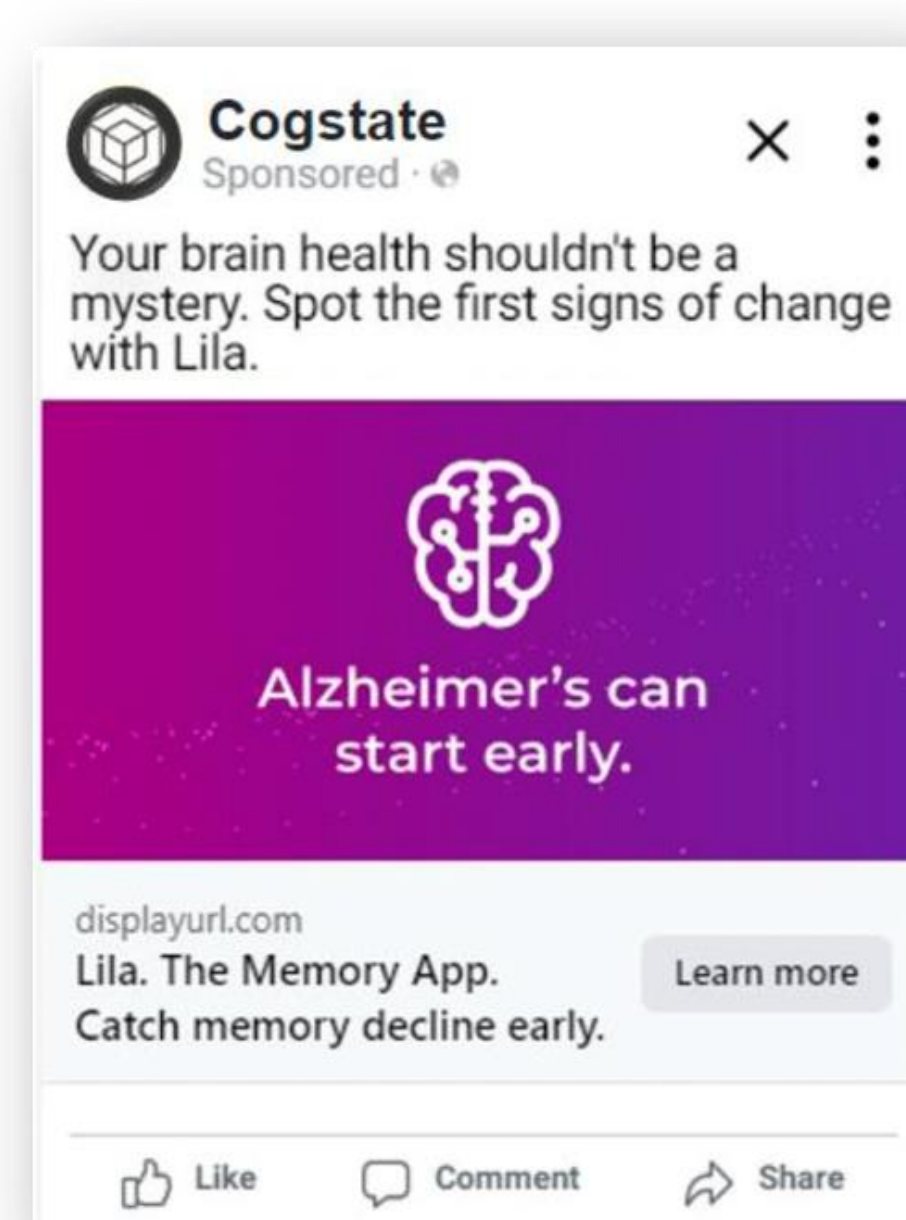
Cogstate
Sponsored ·

Your brain health shouldn't be a mystery. Spot the first signs of change with Lila.

Alzheimer's can start early.

displayurl.com
Lila. The Memory App.
Catch memory decline early.

Learn more

Like
Comment
Share